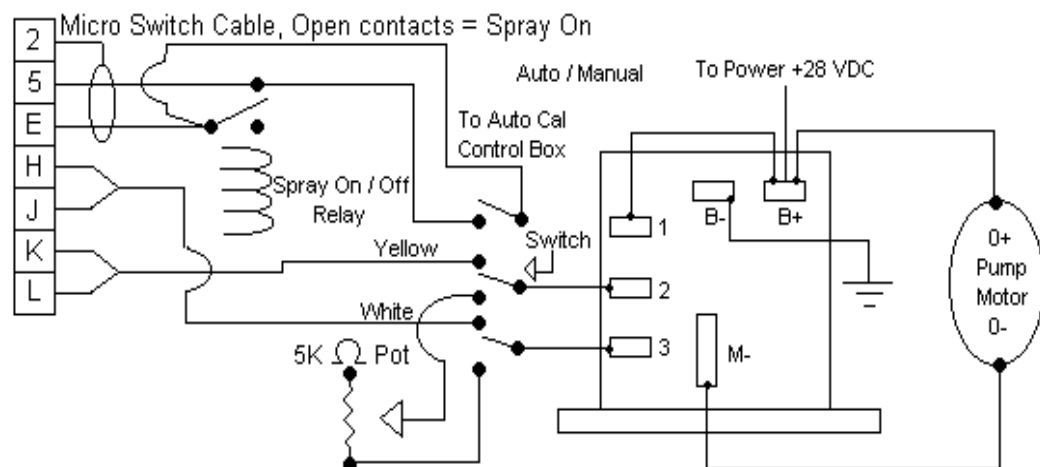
2
5
E
H
J
K
L

Micro Switch Cable, Open contacts = Spray On

Auto / Manual

To Power +28 VDC

To Auto Cal Control Box

Spray On / Off Relay

Switch

Yellow

White

5K $\Omega$ Pot

1

2

3

B-

B+

M-

0+ Pump Motor 0-